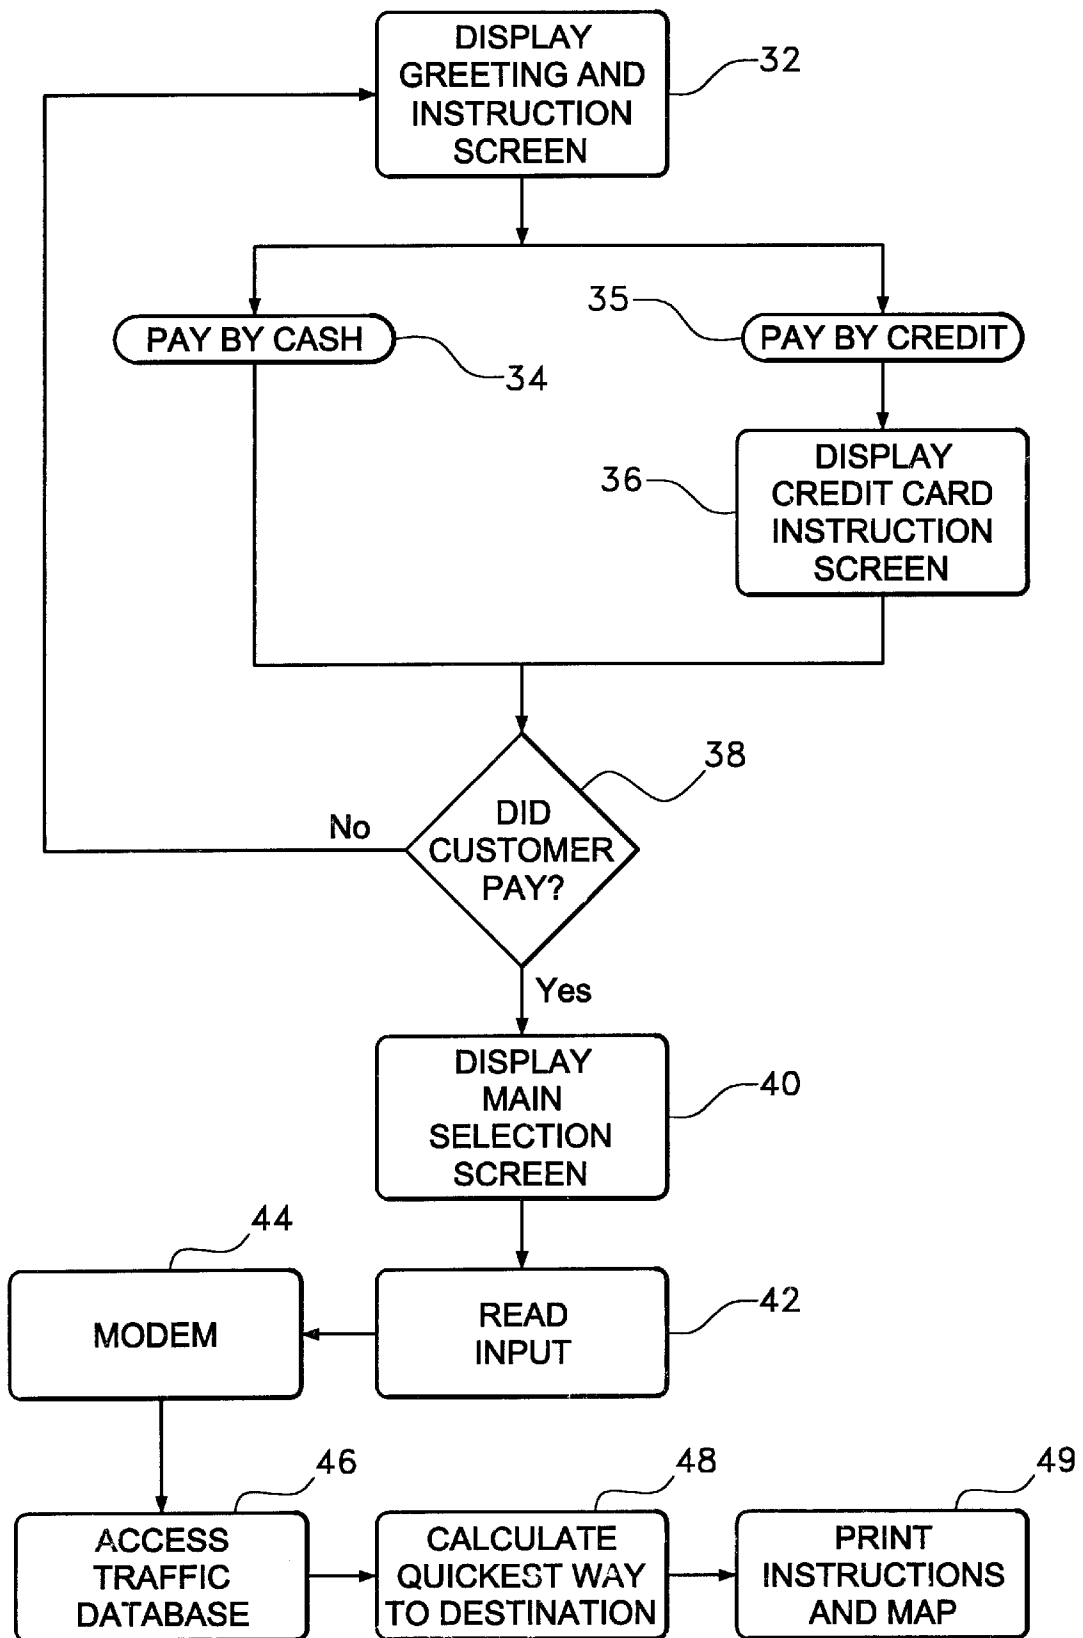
DISPLAY GREETING AND INSTRUCTION SCREEN

32

PAY BY CASH

34

35

PAY BY CREDIT

36

DISPLAY CREDIT CARD INSTRUCTION SCREEN

38

No

DID CUSTOMER PAY?

Yes

DISPLAY MAIN SELECTION SCREEN

40

44

MODEM

READ INPUT

42

46

48

49

ACCESS TRAFFIC DATABASE

CALCULATE QUICKEST WAY TO DESTINATION

PRINT INSTRUCTIONS AND MAP